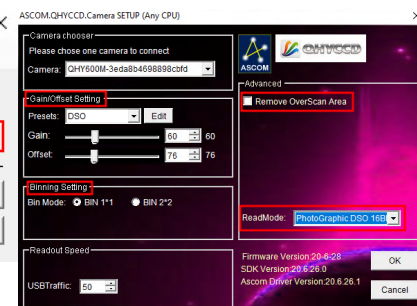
ASCOM.QHYCCD.Camera SETUP (Any CPU)

Camera chooser
Please chose one camera to connect
Camera: QHY600M-3eda8b4698898cbfd

ASCOM
QHYCCD

Gain/Offset Setting
Presets: DSO
Edit
Gain: 60 60
Offset: 76 76

Advanced
Remove OverScan Area

Binning Setting
Bin Mode: BIN 1*1 BIN 2*2

ReadMode: PhotoGraphic DSO 16B

Readout Speed

USBTraffic: 50

Firmware Version:20-6-28
SDK Version:20.6.26.0
Ascom Driver Version:20.6.26.1

OK
Cancel